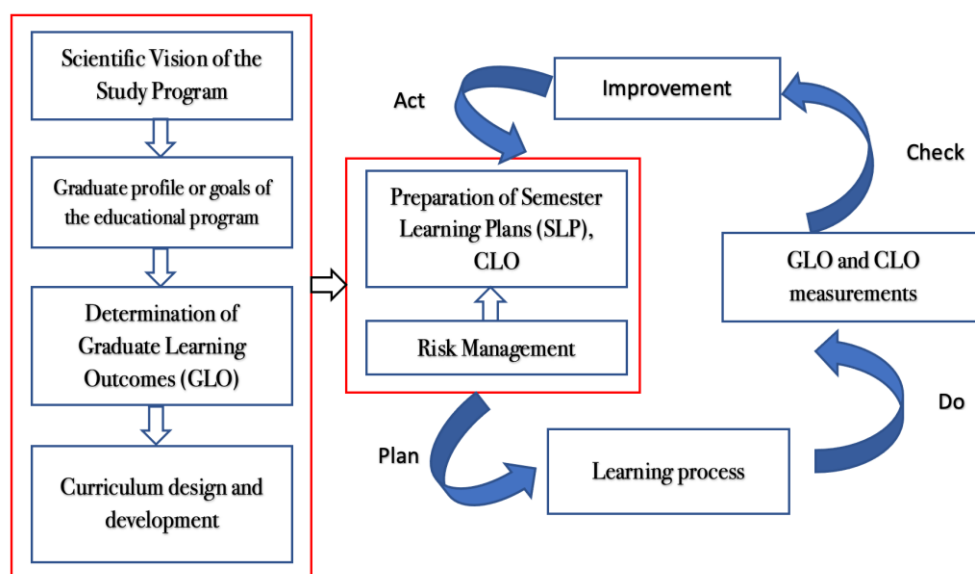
Scientific Vision of the Study Program

Graduate profile or goals of the educational program

Determination of Graduate Learning Outcomes (GLO)

Curriculum design and development

Act

Improvement

Check

Preparation of Semester Learning Plans (SLP), CLO

Risk Management

GLO and CLO measurements

Do

Plan

Learning process